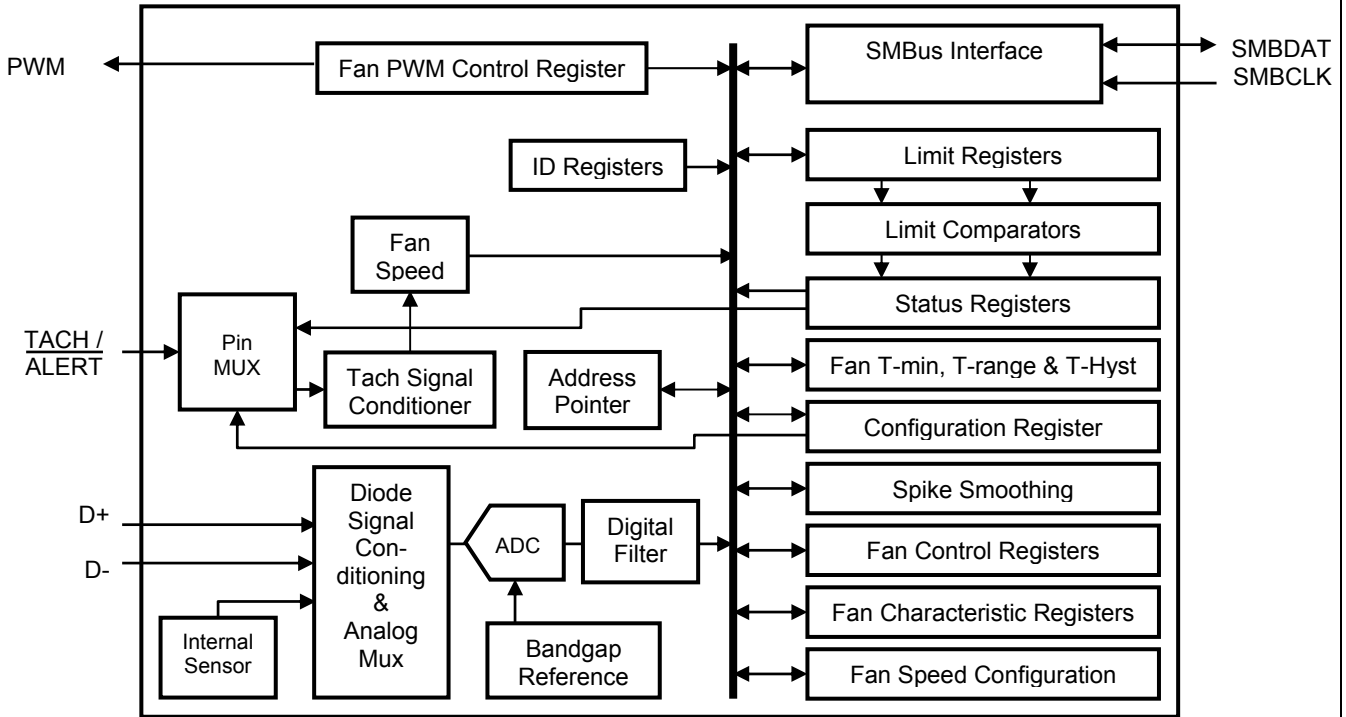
PWM

Fan PWM Control Register

SMBus Interface

SMBDAT
SMBCLK

ID Registers

Limit Registers

Limit Comparators

Fan Speed

Status Registers

$\overline{\text{TACH / ALERT}}$

Pin MUX

Tach Signal Conditioner

Address Pointer

Fan T-min, T-range & T-Hyst

Configuration Register

D+

D-

Diode Signal Conditioning & Analog Mux

ADC

Digital Filter

Spike Smoothing

Fan Control Registers

Internal Sensor

Bandgap Reference

Fan Characteristic Registers

Fan Speed Configuration